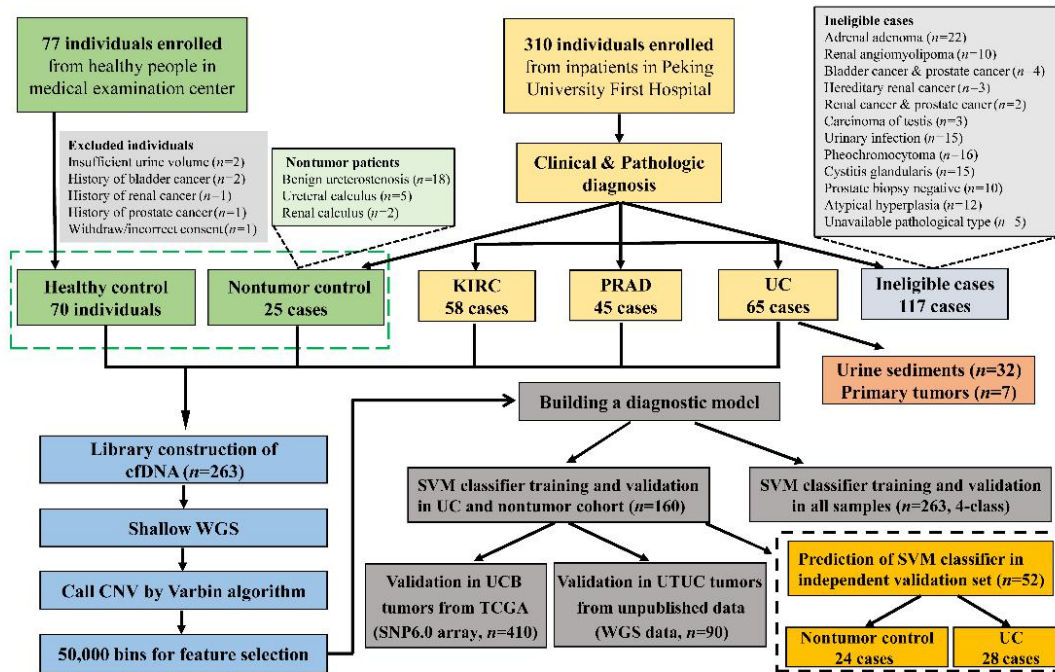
77 individuals enrolled from healthy people in medical examination center

310 individuals enrolled from inpatients in Peking University First Hospital

Ineligible cases
Adrenal adenoma ($n$=22)
Renal angiomyolipoma ($n$=10)
Bladder cancer & prostate cancer ($n$ 4)
Hereditary renal cancer ($n$=3)
Renal cancer & prostate cancer ($n$=2)
Carcinoma of testis ($n$=3)
Urinary infection ($n$=15)
Pheochromocytoma ($n$=16)
Cystitis glandularis ($n$=15)
Prostate biopsy negative ($n$=10)
Atypical hyperplasia ($n$=12)
Unavailable pathological type ($n$ 5)

Excluded individuals
Insufficient urine volume ($n$=2)
History of bladder cancer ($n$=2)
History of renal cancer ($n$=1)
History of prostate cancer($n$=1)
Withdraw/incorrect consent($n$=1)

Nontumor patients
Benign ureterostenosis ($n$=18)
Ureteral calculus ($n$=5)
Renal calculus ($n$=2)

Clinical & Pathologic diagnosis

Healthy control 70 individuals

Nontumor control 25 cases

KIRC 58 cases

PRAD 45 cases

UC 65 cases

Ineligible cases 117 cases

Urine sediments ($n$=32)
Primary tumors ($n$=7)

Building a diagnostic model

Library construction of cfDNA ($n$=263)

Shallow WGS

Call CNV by Varbin algorithm

50,000 bins for feature selection

SVM classifier training and validation in UC and nontumor cohort ($n$=160)

SVM classifier training and validation in all samples ($n$=263, 4-class)

Validation in UCB tumors from TCGA (SNP6.0 array, $n$=410)

Validation in UTUC tumors from unpublished data (WGS data, $n$=90)

Prediction of SVM classifier in independent validation set ($n$=52)

Nontumor control 24 cases

UC 28 cases